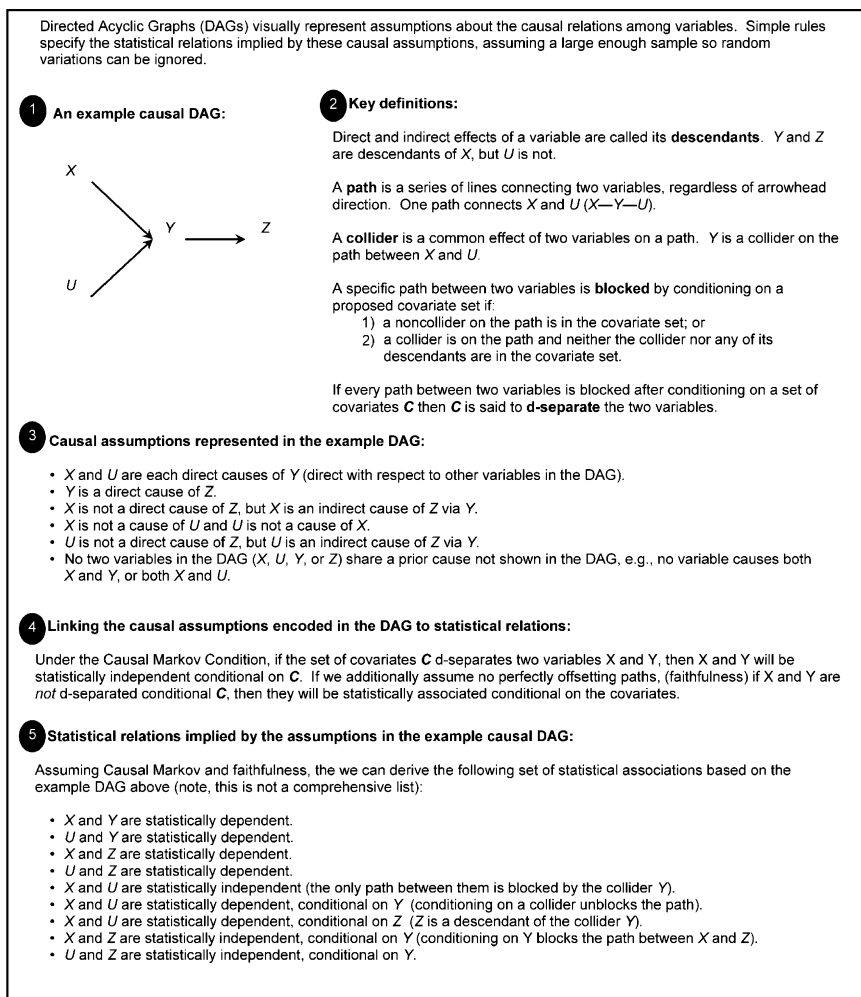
Directed Acyclic Graphs (DAGs) visually represent assumptions about the causal relations among variables. Simple rules specify the statistical relations implied by these causal assumptions, assuming a large enough sample so random variations can be ignored.

1 An example causal DAG:

X

Y → Z

U

2 Key definitions:

Direct and indirect effects of a variable are called its **descendants**. *Y* and *Z* are descendants of *X*, but *U* is not.

A **path** is a series of lines connecting two variables, regardless of arrowhead direction. One path connects *X* and *U* (*X*—*Y*—*U*).

A **collider** is a common effect of two variables on a path. *Y* is a collider on the path between *X* and *U*.

A specific path between two variables is **blocked** by conditioning on a proposed covariate set if:
1) a noncollider on the path is in the covariate set; or
2) a collider is on the path and neither the collider nor any of its descendants are in the covariate set.

If every path between two variables is blocked after conditioning on a set of covariates ***C*** then ***C*** is said to **d-separate** the two variables.

3 Causal assumptions represented in the example DAG:

- *X* and *U* are each direct causes of *Y* (direct with respect to other variables in the DAG).
- *Y* is a direct cause of *Z*.
- *X* is not a direct cause of *Z*, but *X* is an indirect cause of *Z* via *Y*.
- *X* is not a cause of *U* and *U* is not a cause of *X*.
- *U* is not a direct cause of *Z*, but *U* is an indirect cause of *Z* via *Y*.
- No two variables in the DAG (*X*, *U*, *Y*, or *Z*) share a prior cause not shown in the DAG, e.g., no variable causes both *X* and *Y*, or both *X* and *U*.

4 Linking the causal assumptions encoded in the DAG to statistical relations:

Under the Causal Markov Condition, if the set of covariates ***C*** d-separates two variables X and Y, then X and Y will be statistically independent conditional on ***C***. If we additionally assume no perfectly offsetting paths, (faithfulness) if X and Y are *not* d-separated conditional ***C***, then they will be statistically associated conditional on the covariates.

5 Statistical relations implied by the assumptions in the example causal DAG:

Assuming Causal Markov and faithfulness, the we can derive the following set of statistical associations based on the example DAG above (note, this is not a comprehensive list):

- *X* and *Y* are statistically dependent.
- *U* and *Y* are statistically dependent.
- *X* and *Z* are statistically dependent.
- *U* and *Z* are statistically dependent.
- *X* and *U* are statistically independent (the only path between them is blocked by the collider *Y*).
- *X* and *U* are statistically dependent, conditional on *Y* (conditioning on a collider unblocks the path).
- *X* and *U* are statistically dependent, conditional on *Z* (*Z* is a descendant of the collider *Y*).
- *X* and *Z* are statistically independent, conditional on *Y* (conditioning on Y blocks the path between *X* and *Z*).
- *U* and *Z* are statistically independent, conditional on *Y*.